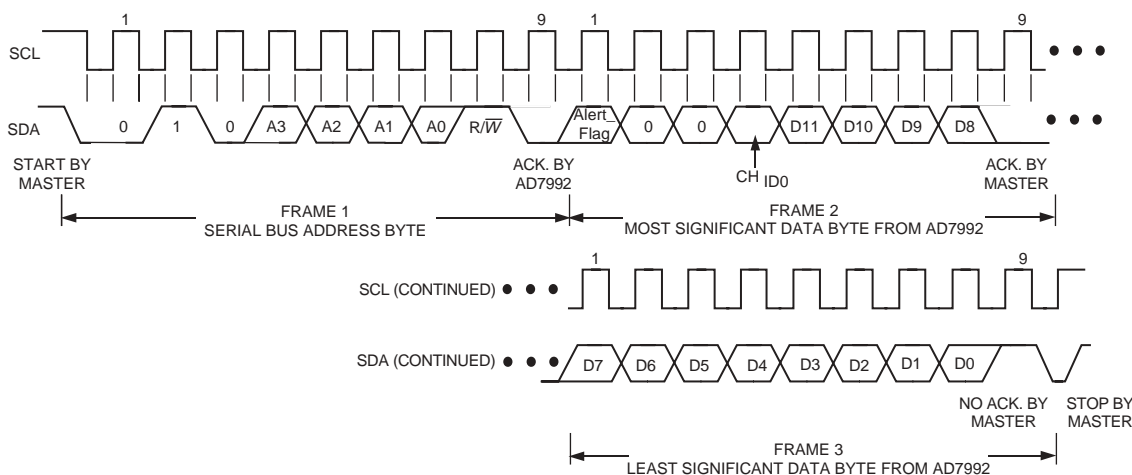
1
9
1
9
SCL
SDA
0
1
0
A3
A2
A1
A0
R/$\overline{W}$
Alert_ Flag
0
0
D11
D10
D9
D8
START BY MASTER
ACK. BY AD7992
CH ID0
ACK. BY MASTER
FRAME 1
SERIAL BUS ADDRESS BYTE
FRAME 2
MOST SIGNIFICANT DATA BYTE FROM AD7992
1
9
SCL (CONTINUED)
SDA (CONTINUED)
D7
D6
D5
D4
D3
D2
D1
D0
NO ACK. BY MASTER
STOP BY MASTER
FRAME 3
LEAST SIGNIFICANT DATA BYTE FROM AD7992